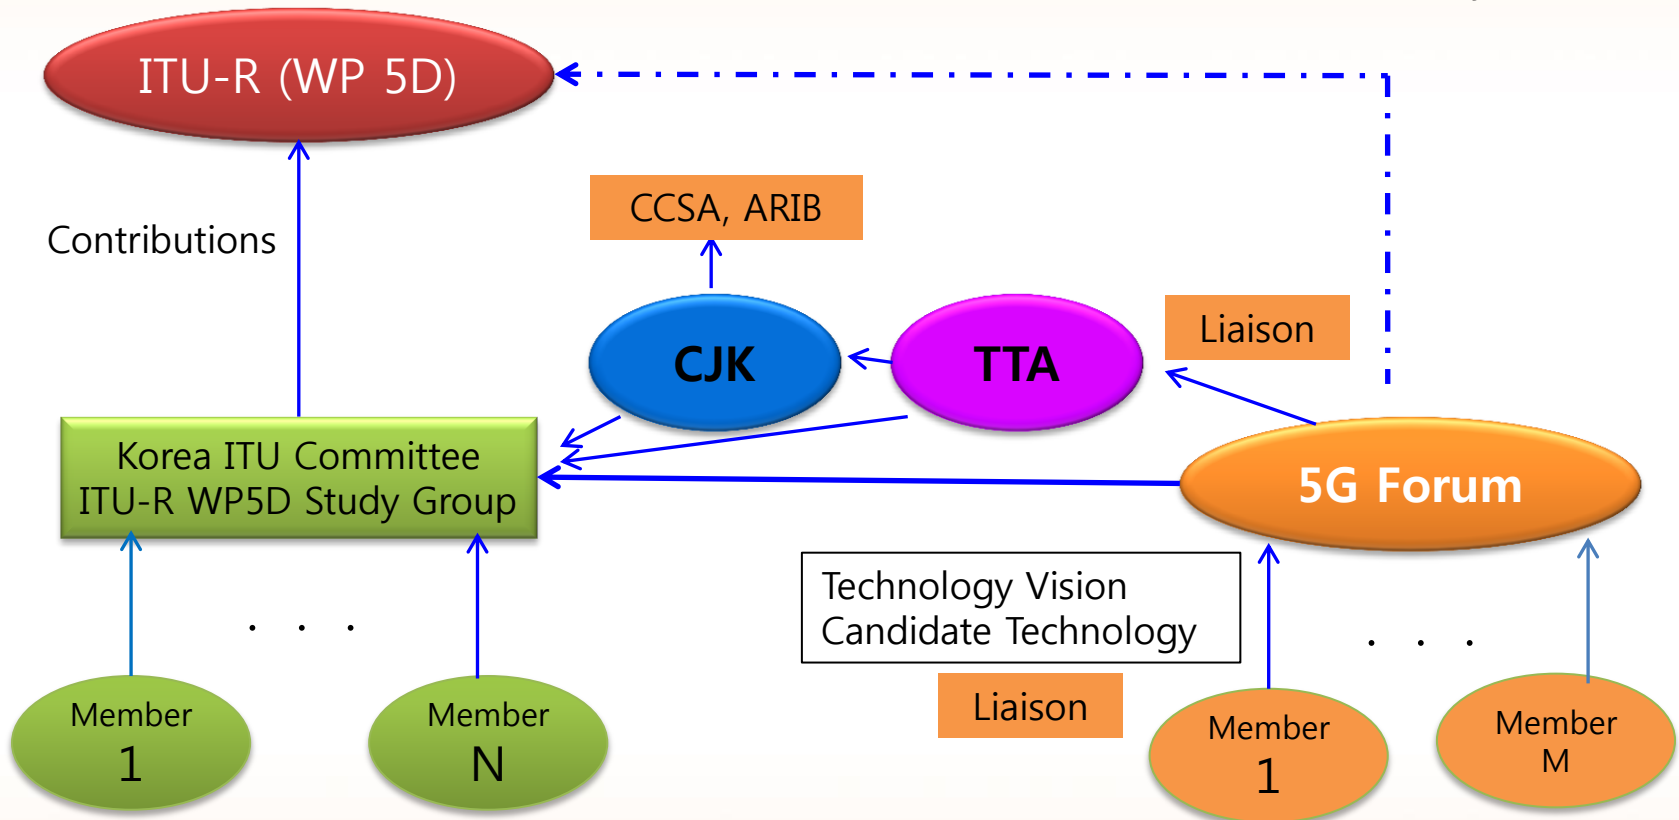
ITU-R (WP 5D)

Contributions

CCSA, ARIB

CJK

TTA

Liaison

Korea ITU Committee
ITU-R WP5D Study Group

5G Forum

. . .

Technology Vision
Candidate Technology

. . .

Liaison

Member
1

Member
N

Member
1

Member
M